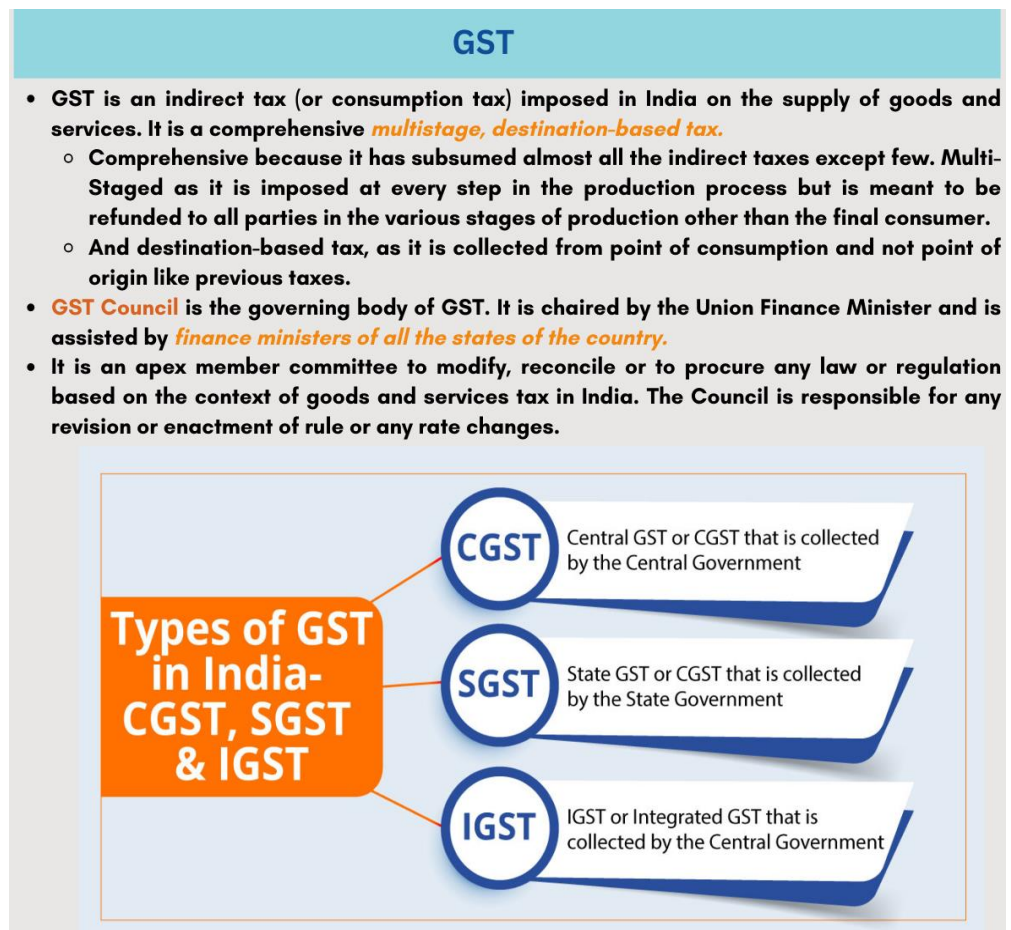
GST

- GST is an indirect tax (or consumption tax) imposed in India on the supply of goods and services. It is a comprehensive multistage, destination-based tax.
  - Comprehensive because it has subsumed almost all the indirect taxes except few. Multi-Staged as it is imposed at every step in the production process but is meant to be refunded to all parties in the various stages of production other than the final consumer.
  - And destination-based tax, as it is collected from point of consumption and not point of origin like previous taxes.
- GST Council is the governing body of GST. It is chaired by the Union Finance Minister and is assisted by finance ministers of all the states of the country.
- It is an apex member committee to modify, reconcile or to procure any law or regulation based on the context of goods and services tax in India. The Council is responsible for any revision or enactment of rule or any rate changes.

Types of GST in India- CGST, SGST & IGST

CGST
Central GST or CGST that is collected by the Central Government

SGST
State GST or CGST that is collected by the State Government

IGST
IGST or Integrated GST that is collected by the Central Government